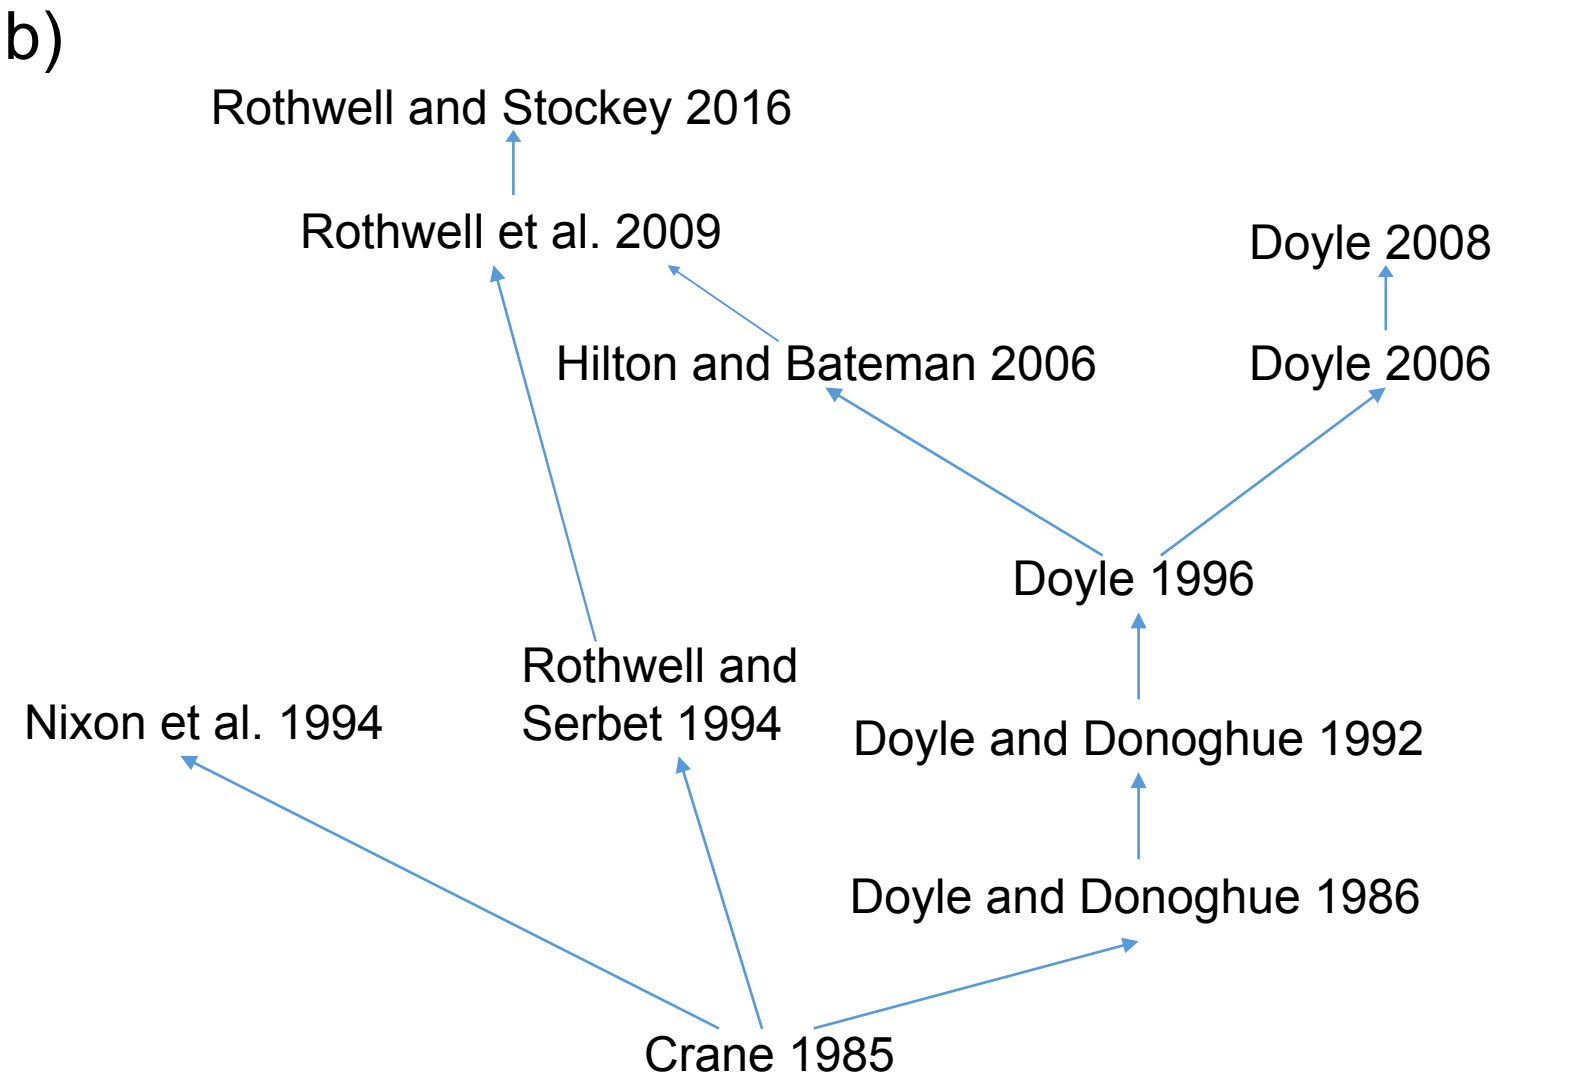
b)

Rothwell and Stockey 2016

Rothwell et al. 2009

Doyle 2008

Hilton and Bateman 2006

Doyle 2006

Doyle 1996

Rothwell and Serbet 1994

Nixon et al. 1994

Doyle and Donoghue 1992

Doyle and Donoghue 1986

Crane 1985